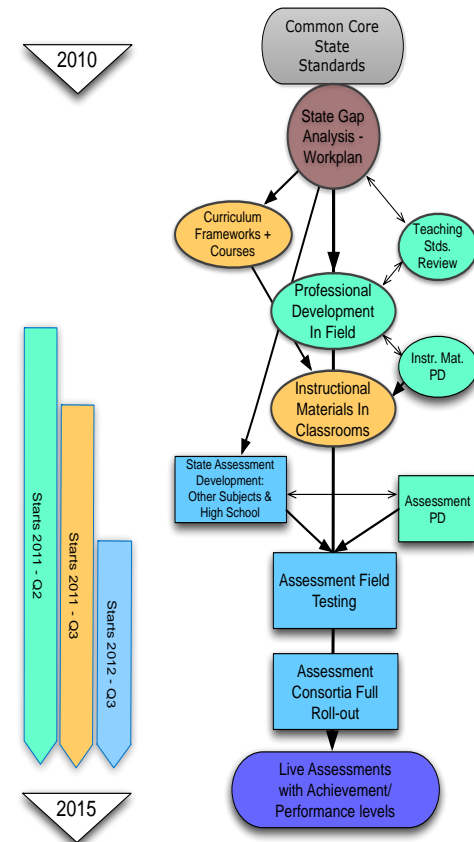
2010

Common Core State Standards

State Gap Analysis - Workplan

Curriculum Frameworks + Courses

Teaching Stds. Review

Professional Development In Field

Instr. Mat. PD

Instructional Materials In Classrooms

State Assessment Development: Other Subjects & High School

Assessment PD

Assessment Field Testing

Assessment Consortia Full Roll-out

Live Assessments with Achievement/ Performance levels

Starts 2011 - Q2

Starts 2011 - Q3

Starts 2012 - Q3

2015